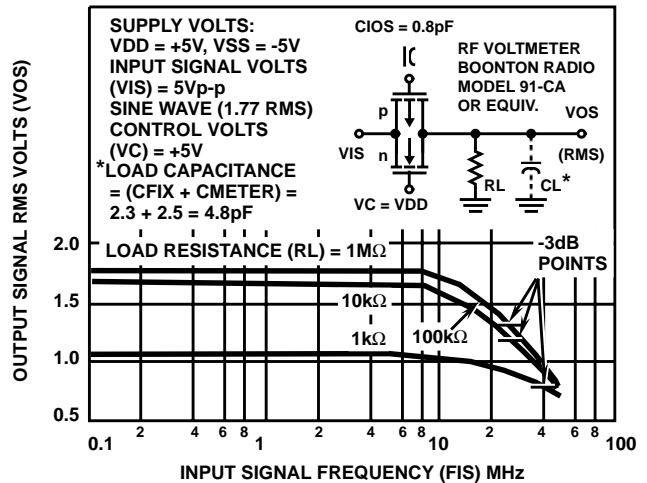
SUPPLY VOLTS:
VDD = +5V, VSS = -5V
INPUT SIGNAL VOLTS
(VIS) = 5Vp-p
SINE WAVE (1.77 RMS)
CONTROL VOLTS
(VC) = +5V
*LOAD CAPACITANCE
= (CFIX + CMETER) =
2.3 + 2.5 = 4.8pF

CIOS = 0.8pF

RF VOLTMETER
BOONTON RADIO
MODEL 91-CA
OR EQUIV.

p
n
VIS
VOS
(RMS)
RL
CL*
VC = VDD

LOAD RESISTANCE (RL) = 1MΩ
-3dB
POINTS
10kΩ
1kΩ
100kΩ

OUTPUT SIGNAL RMS VOLTS (VOS)

2.0
1.5
1.0
0.5

0.1 2 4 6 8 1 2 4 6 8 10 2 4 6 8 100

INPUT SIGNAL FREQUENCY (FIS) MHz